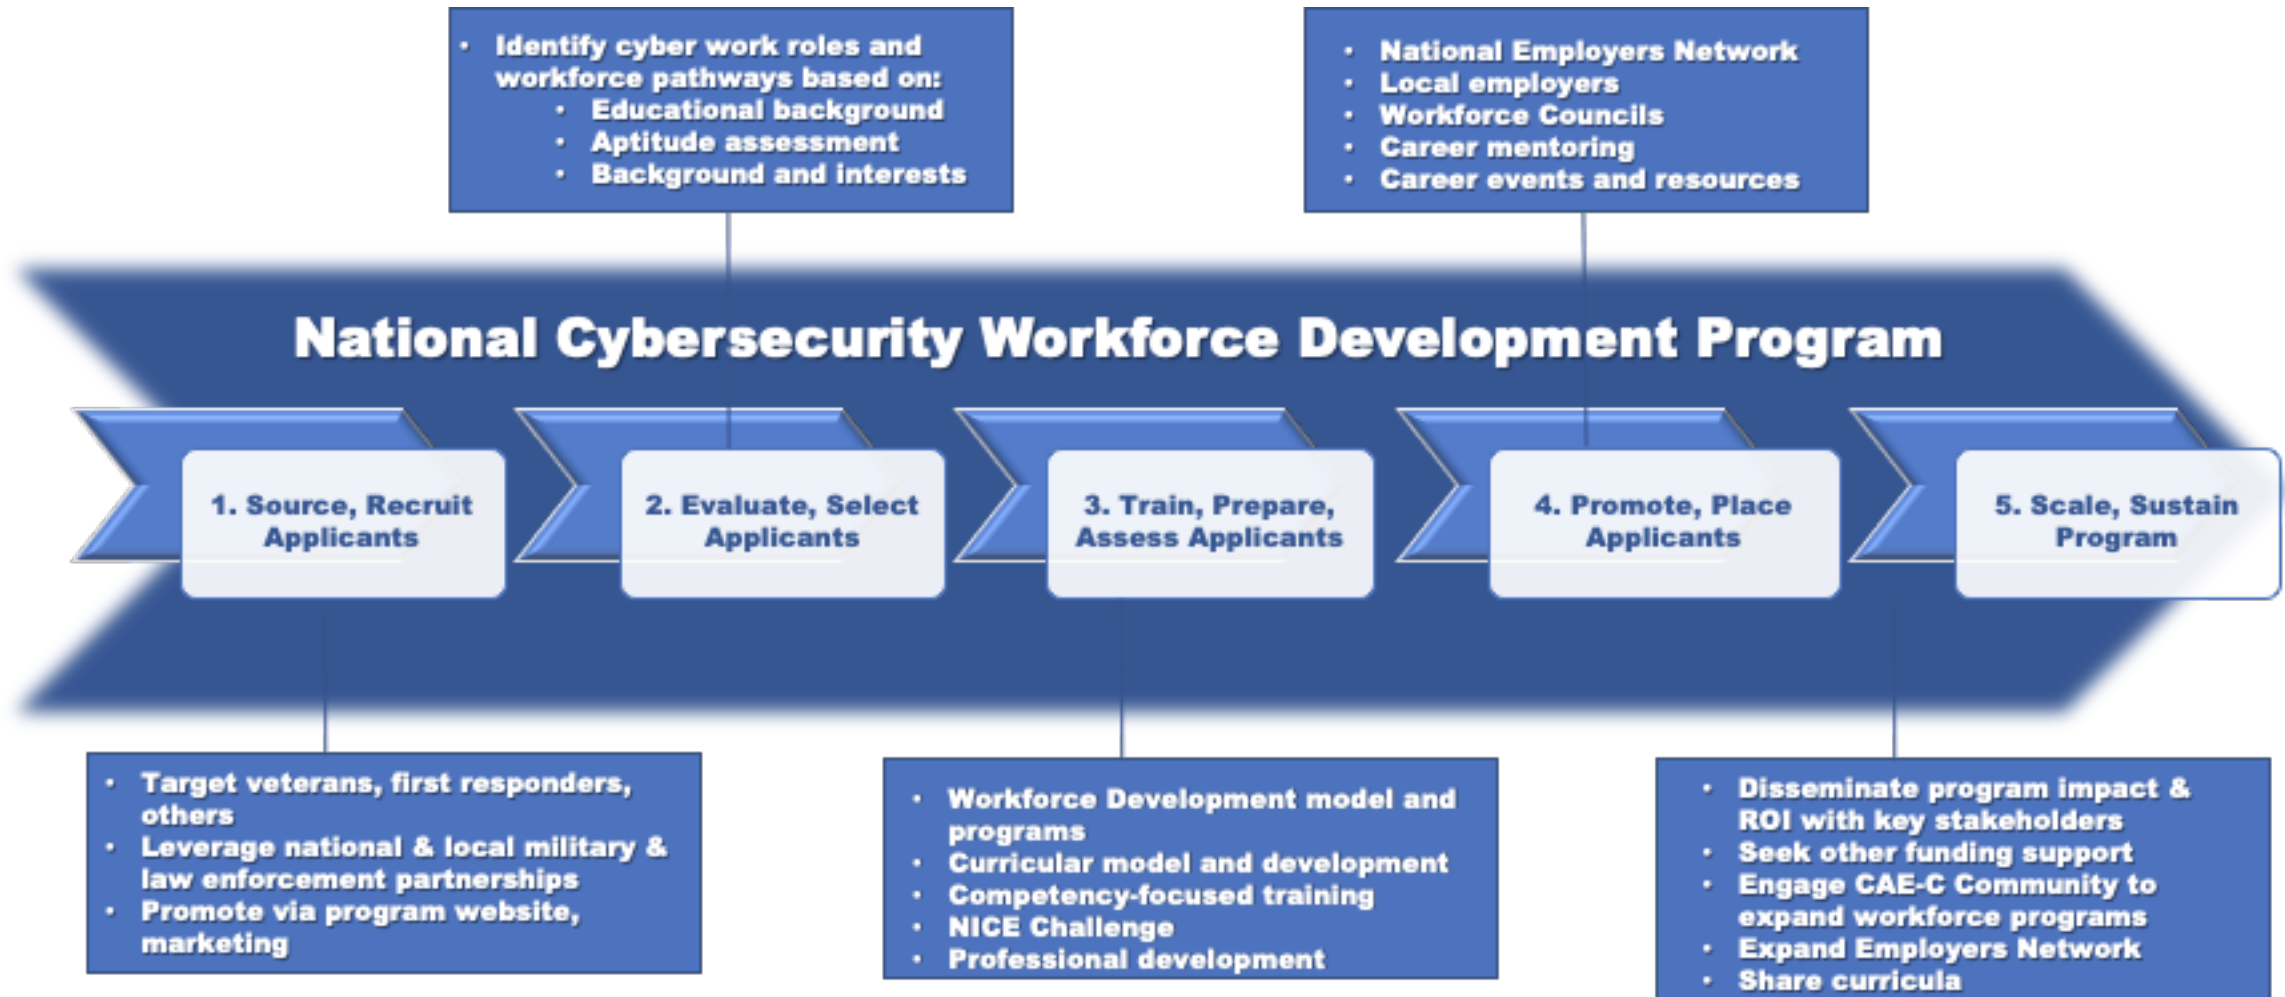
- Identify cyber work roles and workforce pathways based on:
  - Educational background
  - Aptitude assessment
  - Background and interests

- National Employers Network
- Local employers
- Workforce Councils
- Career mentoring
- Career events and resources

National Cybersecurity Workforce Development Program

1. Source, Recruit Applicants

2. Evaluate, Select Applicants

3. Train, Prepare, Assess Applicants

4. Promote, Place Applicants

5. Scale, Sustain Program

- Target veterans, first responders, others
- Leverage national & local military & law enforcement partnerships
- Promote via program website, marketing

- Workforce Development model and programs
- Curricular model and development
- Competency-focused training
- NICE Challenge
- Professional development

- Disseminate program impact & ROI with key stakeholders
- Seek other funding support
- Engage CAE-C Community to expand workforce programs
- Expand Employers Network
- Share curricula